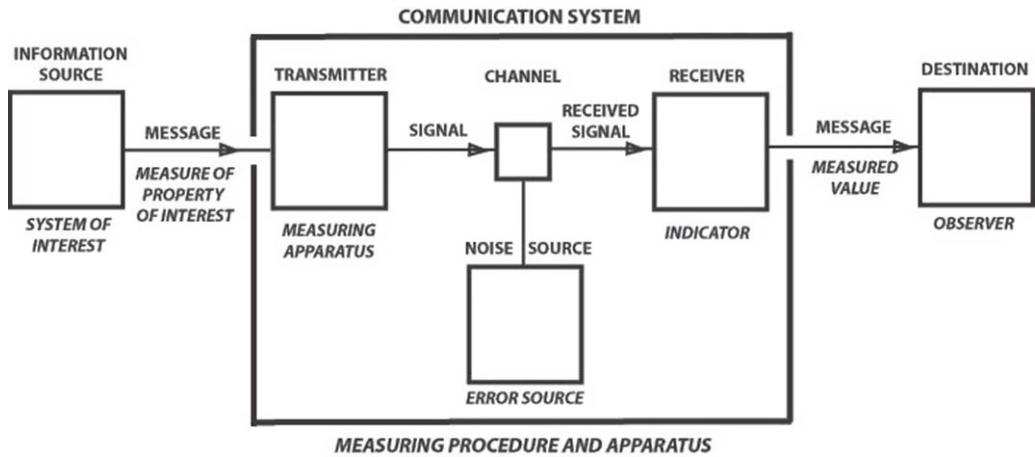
COMMUNICATION SYSTEM

INFORMATION SOURCE

SYSTEM OF INTEREST

MESSAGE

MEASURE OF PROPERTY OF INTEREST

TRANSMITTER

MEASURING APPARATUS

SIGNAL

CHANNEL

RECEIVED SIGNAL

NOISE SOURCE

ERROR SOURCE

RECEIVER

INDICATOR

MESSAGE

MEASURED VALUE

DESTINATION

OBSERVER

MEASURING PROCEDURE AND APPARATUS